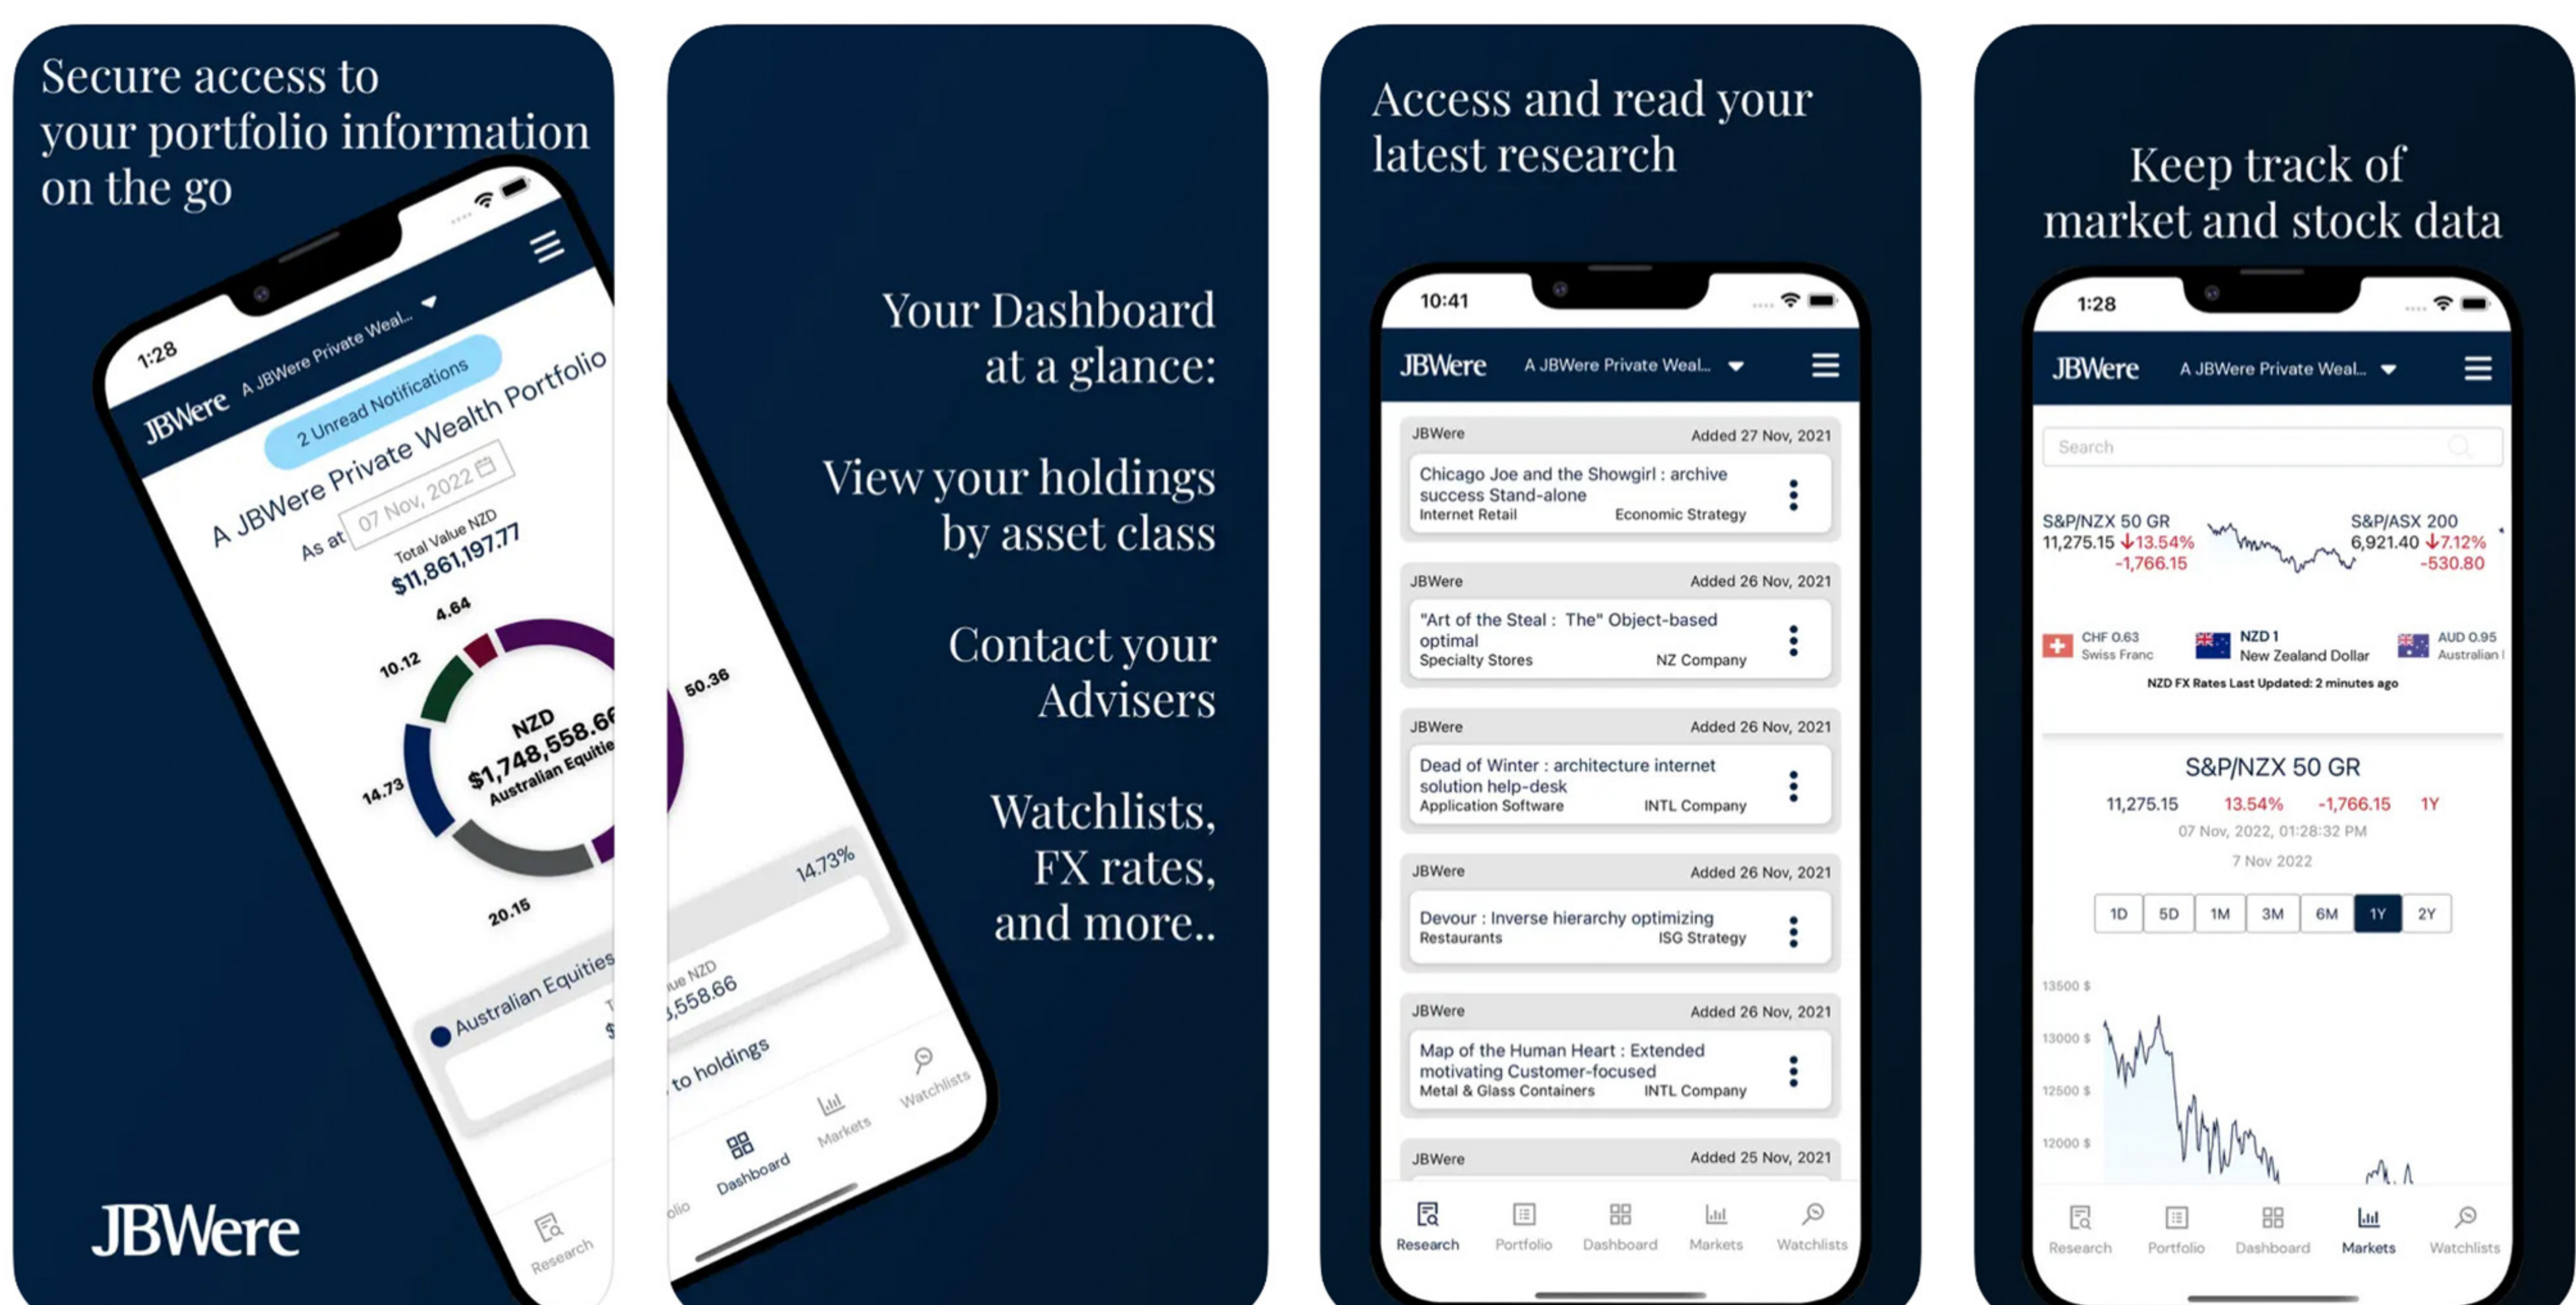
Secure access to your portfolio information on the go

1:28

JBWere A JBWere Private Weal...

2 Unread Notifications

A JBWere Private Wealth Portfolio

As at 07 Nov, 2022

Total Value NZD
$11,861,197.77

4.64
10.12
14.73
20.15
50.36

NZD
$1,748,558.66
Australian Equitie

Australian Equities

Research

JBWere

14.73%

ue NZD
,558.66

to holdings

olio Dashboard Markets Watchlists

Your Dashboard at a glance:

View your holdings by asset class

Contact your Advisers

Watchlists, FX rates, and more..

Access and read your latest research

10:41

JBWere A JBWere Private Weal...

JBWere Added 27 Nov, 2021
Chicago Joe and the Showgirl : archive success Stand-alone
Internet Retail Economic Strategy

JBWere Added 26 Nov, 2021
"Art of the Steal : The" Object-based optimal
Specialty Stores NZ Company

JBWere Added 26 Nov, 2021
Dead of Winter : architecture internet solution help-desk
Application Software INTL Company

JBWere Added 26 Nov, 2021
Devour : Inverse hierarchy optimizing
Restaurants ISG Strategy

JBWere Added 26 Nov, 2021
Map of the Human Heart : Extended motivating Customer-focused
Metal & Glass Containers INTL Company

JBWere Added 25 Nov, 2021

Research Portfolio Dashboard Markets Watchlists

Keep track of market and stock data

1:28

JBWere A JBWere Private Weal...

Search

S&P/NZX 50 GR
11,275.15 ↓13.54%
-1,766.15

S&P/ASX 200
6,921.40 ↓7.12%
-530.80

CHF 0.63 Swiss Franc
NZD 1 New Zealand Dollar
AUD 0.95 Australian

NZD FX Rates Last Updated: 2 minutes ago

S&P/NZX 50 GR
11,275.15 13.54% -1,766.15 1Y
07 Nov, 2022, 01:28:32 PM
7 Nov 2022

1D 5D 1M 3M 6M 1Y 2Y

13500 $
13000 $
12500 $
12000 $

Research Portfolio Dashboard Markets Watchlists